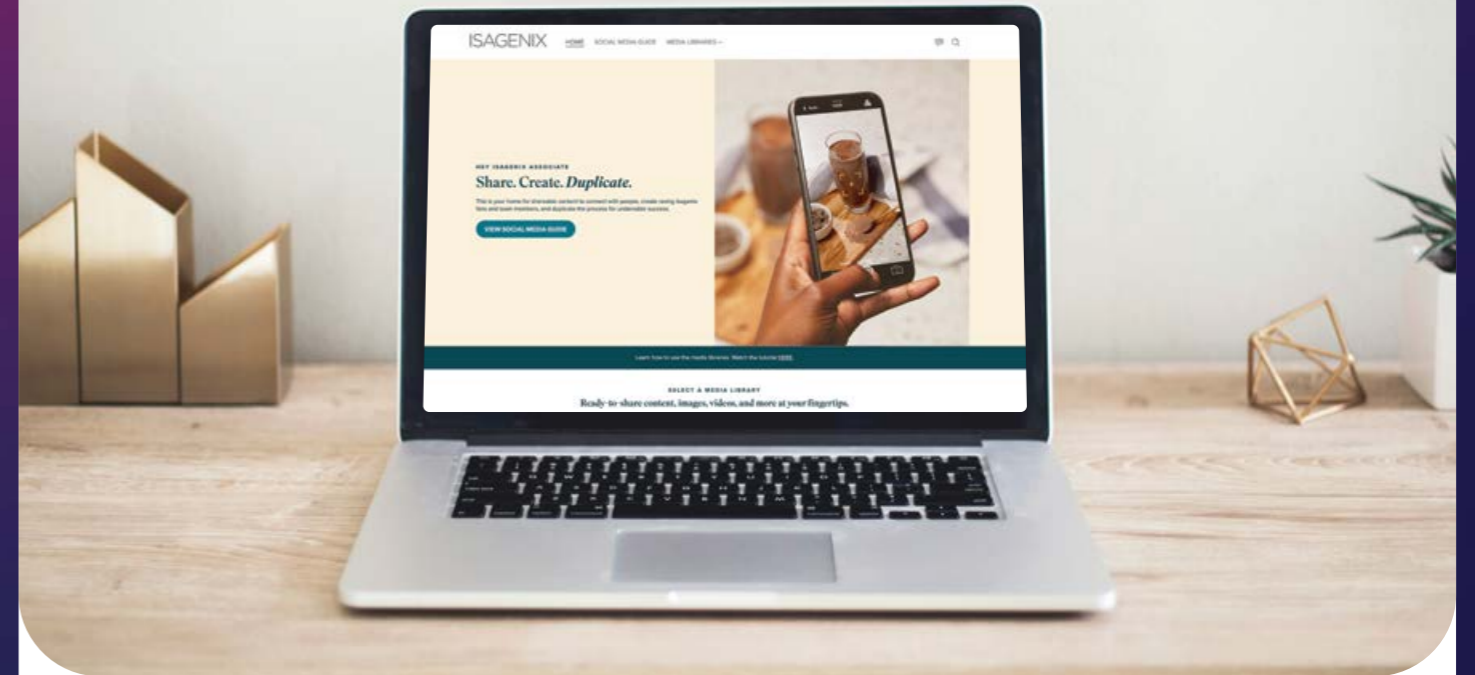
ISAGENIX HOME SOCIAL MEDIA GUIDE MEDIA LIBRARIES

HEY ISAGENIX ASSOCIATE

Share. Create. *Duplicate.*

This is your home for shareable content to connect with people, create raving Isagenix fans and team members, and duplicate the process for undeniable success.

VIEW SOCIAL MEDIA GUIDE

Learn how to use the Media Libraries. Watch the tutorial HERE.

SELECT A MEDIA LIBRARY

Ready-to-share content, images, videos, and more at your fingertips.